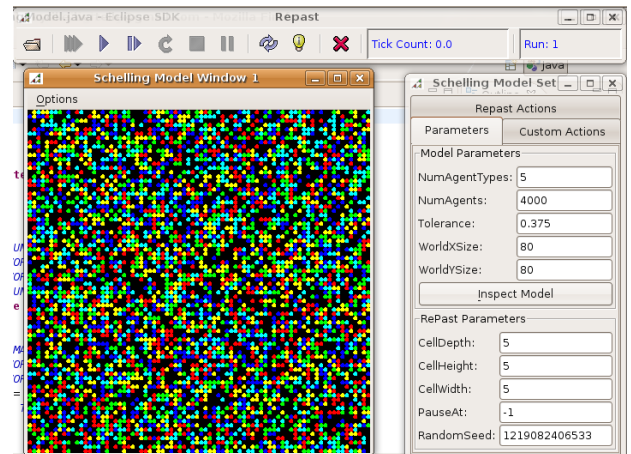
Model.java - Eclipse SDK

Repast

Tick Count: 0.0

Run: 1

Schelling Model Window 1

Options

Schelling Model Set

Java

Repast Actions

Parameters

Custom Actions

Model Parameters

NumAgentTypes: 5

NumAgents: 4000

Tolerance: 0.375

WorldXSize: 80

WorldYSize: 80

Inspect Model

RePast Parameters

CellDepth: 5

CellHeight: 5

CellWidth: 5

PauseAt: -1

RandomSeed: 1219082406533